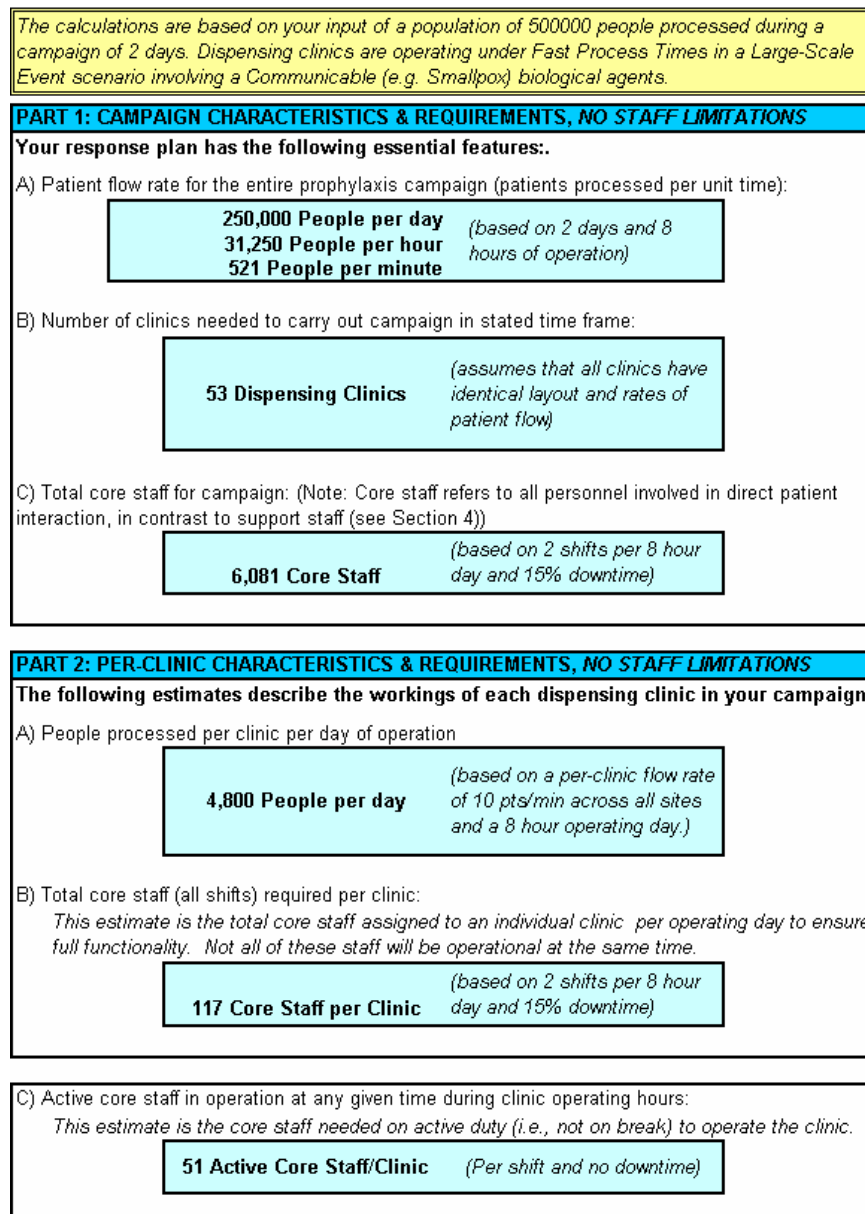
The calculations are based on your input of a population of 500000 people processed during a campaign of 2 days. Dispensing clinics are operating under Fast Process Times in a Large-Scale Event scenario involving a Communicable (e.g. Smallpox) biological agents.

PART 1: CAMPAIGN CHARACTERISTICS & REQUIREMENTS, NO STAFF LIMITATIONS

Your response plan has the following essential features:.

A) Patient flow rate for the entire prophylaxis campaign (patients processed per unit time):

250,000 People per day
31,250 People per hour
521 People per minute

(based on 2 days and 8 hours of operation)

B) Number of clinics needed to carry out campaign in stated time frame:

53 Dispensing Clinics

(assumes that all clinics have identical layout and rates of patient flow)

C) Total core staff for campaign: (Note: Core staff refers to all personnel involved in direct patient interaction, in contrast to support staff (see Section 4))

6,081 Core Staff

(based on 2 shifts per 8 hour day and 15% downtime)

PART 2: PER-CLINIC CHARACTERISTICS & REQUIREMENTS, NO STAFF LIMITATIONS

The following estimates describe the workings of each dispensing clinic in your campaign

A) People processed per clinic per day of operation

4,800 People per day

(based on a per-clinic flow rate of 10 pts/min across all sites and a 8 hour operating day.)

B) Total core staff (all shifts) required per clinic:

This estimate is the total core staff assigned to an individual clinic per operating day to ensure full functionality. Not all of these staff will be operational at the same time.

117 Core Staff per Clinic

(based on 2 shifts per 8 hour day and 15% downtime)

C) Active core staff in operation at any given time during clinic operating hours:

This estimate is the core staff needed on active duty (i.e., not on break) to operate the clinic.

51 Active Core Staff/Clinic

(Per shift and no downtime)